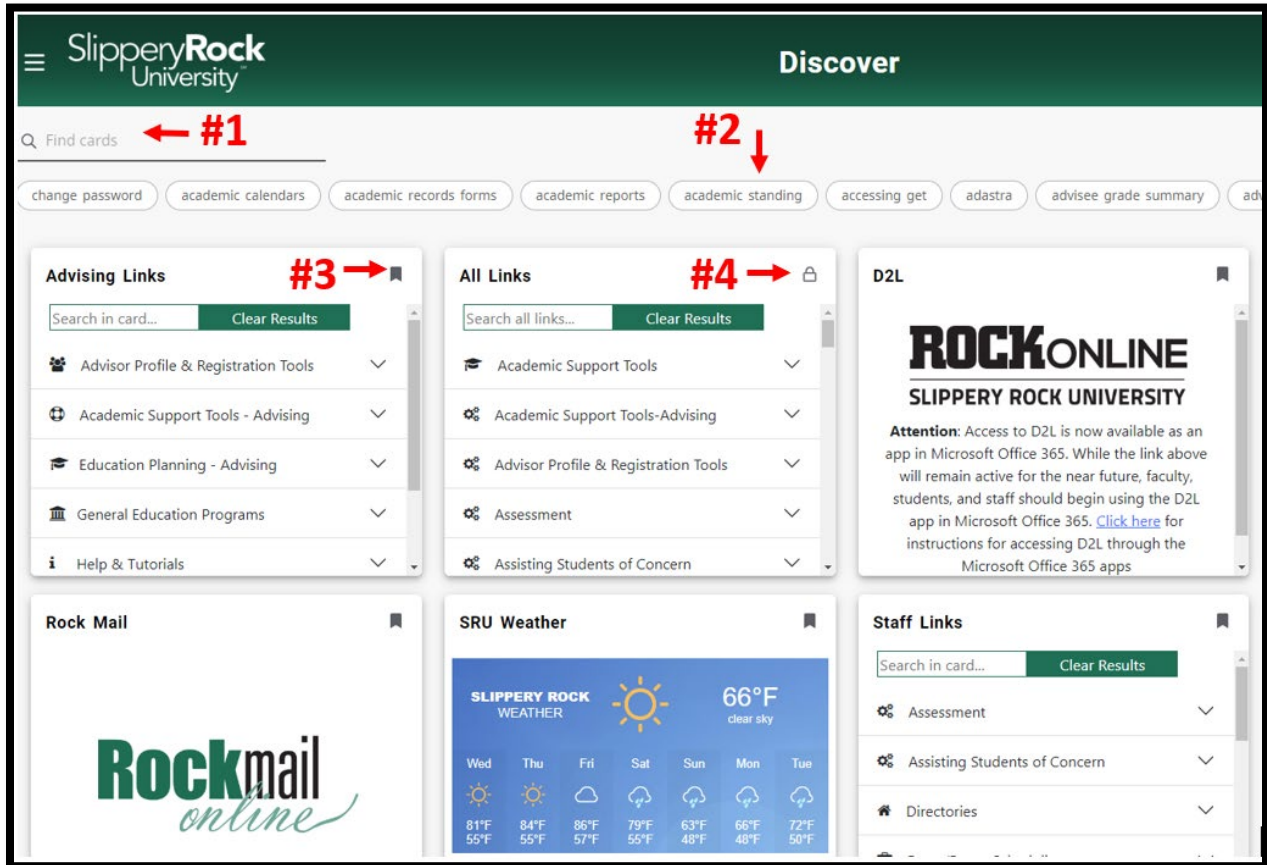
SlipperyRock University™

Discover

Find cards #1

#2

change password | academic calendars | academic records forms | academic reports | academic standing | accessing get | adastra | advisee grade summary | adv

Advising Links #3

Search in card... Clear Results

Advisor Profile & Registration Tools

Academic Support Tools - Advising

Education Planning - Advising

General Education Programs

Help & Tutorials

All Links #4

Search all links... Clear Results

Academic Support Tools

Academic Support Tools-Advising

Advisor Profile & Registration Tools

Assessment

Assisting Students of Concern

D2L

ROCKONLINE
SLIPPERY ROCK UNIVERSITY

Attention: Access to D2L is now available as an app in Microsoft Office 365. While the link above will remain active for the near future, faculty, students, and staff should begin using the D2L app in Microsoft Office 365. Click here for instructions for accessing D2L through the Microsoft Office 365 apps

Rock Mail

Rockmail online

SRU Weather

SLIPPERY ROCK WEATHER

66°F
clear sky

| Wed | Thu | Fri | Sat | Sun | Mon | Tue |
|---|---|---|---|---|---|---|
| 81°F 55°F | 84°F 55°F | 86°F 57°F | 79°F 55°F | 63°F 48°F | 66°F 48°F | 72°F 50°F |

Staff Links

Search in card... Clear Results

Assessment

Assisting Students of Concern

Directories